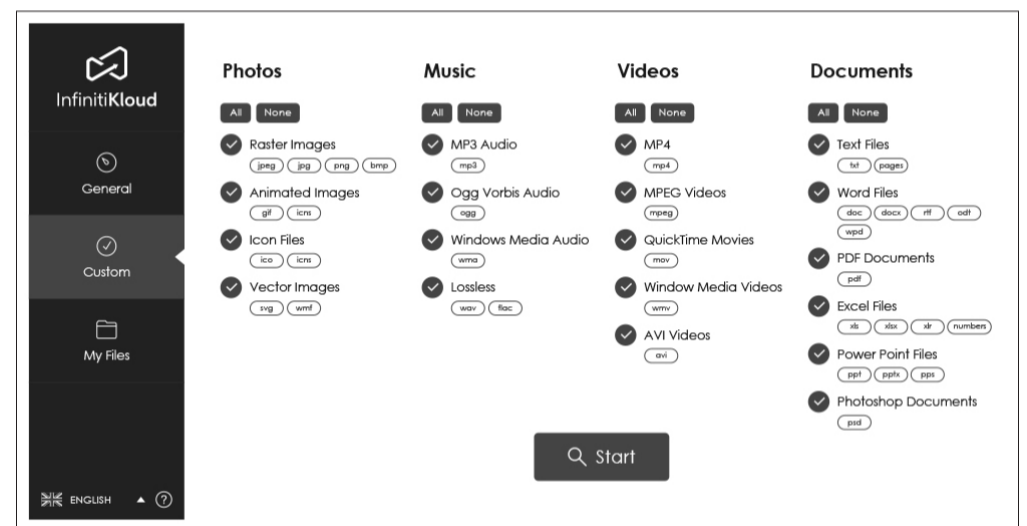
InfinitiKloud

General

Custom

My Files

ENGLISH

Photos

All None

Raster Images
jpeg jpg png bmp

Animated Images
gif icns

Icon Files
ico icns

Vector Images
svg wmf

Music

All None

MP3 Audio
mp3

Ogg Vorbis Audio
ogg

Windows Media Audio
wma

Lossless
wav flac

Videos

All None

MP4
mp4

MPEG Videos
mpeg

QuickTime Movies
mov

Window Media Videos
wmv

AVI Videos
avi

Documents

All None

Text Files
txt pages

Word Files
doc docx rtf odt wpd

PDF Documents
pdf

Excel Files
xls xlsx xlr numbers

Power Point Files
ppt pptx pps

Photoshop Documents
psd

Start